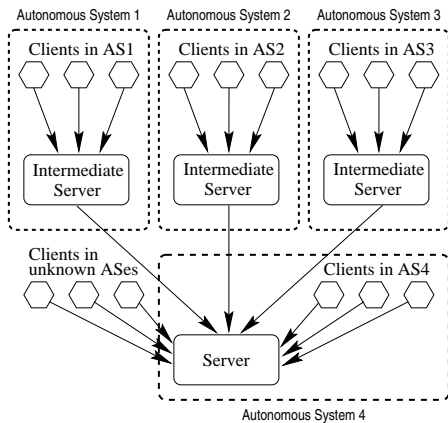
Autonomous System 1

Clients in AS1

Intermediate Server

Autonomous System 2

Clients in AS2

Intermediate Server

Autonomous System 3

Clients in AS3

Intermediate Server

Clients in unknown ASes

Clients in AS4

Server

Autonomous System 4